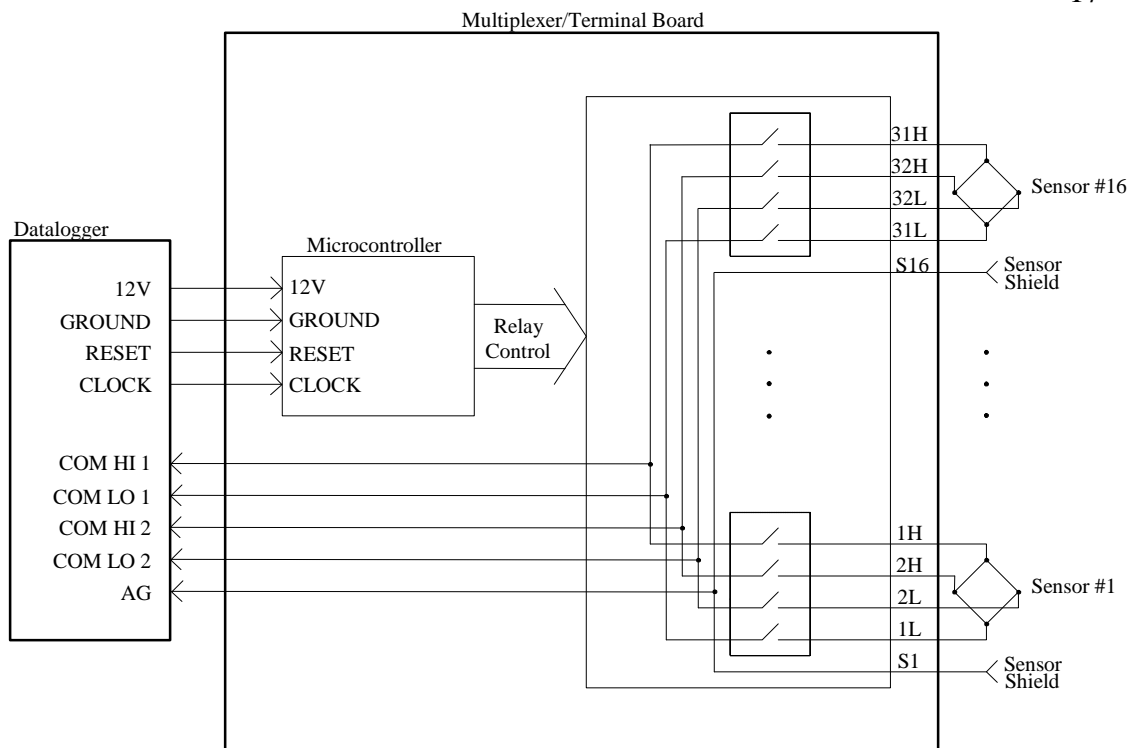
17

Multiplexer/Terminal Board

Datalogger

12V
GROUND
RESET
CLOCK

COM HI 1
COM LO 1
COM HI 2
COM LO 2
AG

Microcontroller

12V
GROUND
RESET
CLOCK

Relay Control

31H
32H
32L
31L
S16

Sensor #16

Sensor Shield

1H
2H
2L
1L
S1

Sensor #1

Sensor Shield